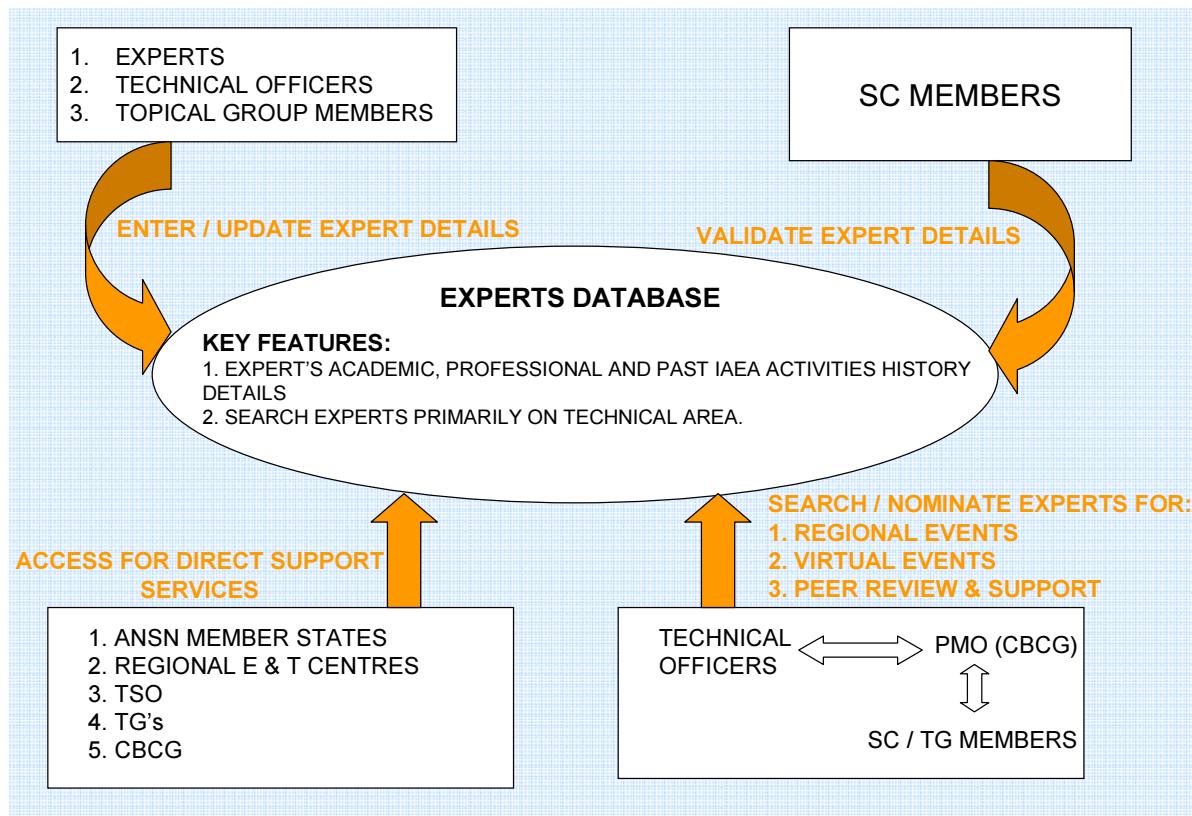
1. EXPERTS
2. TECHNICAL OFFICERS
3. TOPICAL GROUP MEMBERS

SC MEMBERS

ENTER / UPDATE EXPERT DETAILS

VALIDATE EXPERT DETAILS

EXPERTS DATABASE

KEY FEATURES:
1. EXPERT'S ACADEMIC, PROFESSIONAL AND PAST IAEA ACTIVITIES HISTORY DETAILS
2. SEARCH EXPERTS PRIMARILY ON TECHNICAL AREA.

ACCESS FOR DIRECT SUPPORT SERVICES

SEARCH / NOMINATE EXPERTS FOR:
1. REGIONAL EVENTS
2. VIRTUAL EVENTS
3. PEER REVIEW & SUPPORT

1. ANSN MEMBER STATES
2. REGIONAL E & T CENTRES
3. TSO
4. TG's
5. CBCG

TECHNICAL OFFICERS

PMO (CBCG)

SC / TG MEMBERS